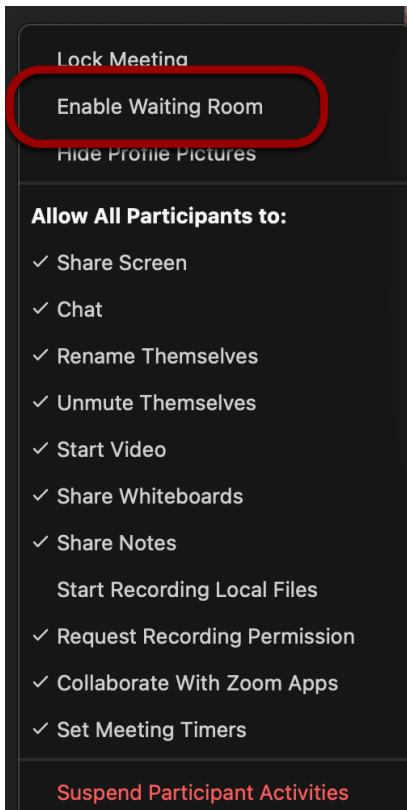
Lock Meeting
Enable Waiting Room
Hide Profile Pictures

Allow All Participants to:
✓ Share Screen
✓ Chat
✓ Rename Themselves
✓ Unmute Themselves
✓ Start Video
✓ Share Whiteboards
✓ Share Notes
Start Recording Local Files
✓ Request Recording Permission
✓ Collaborate With Zoom Apps
✓ Set Meeting Timers

Suspend Participant Activities